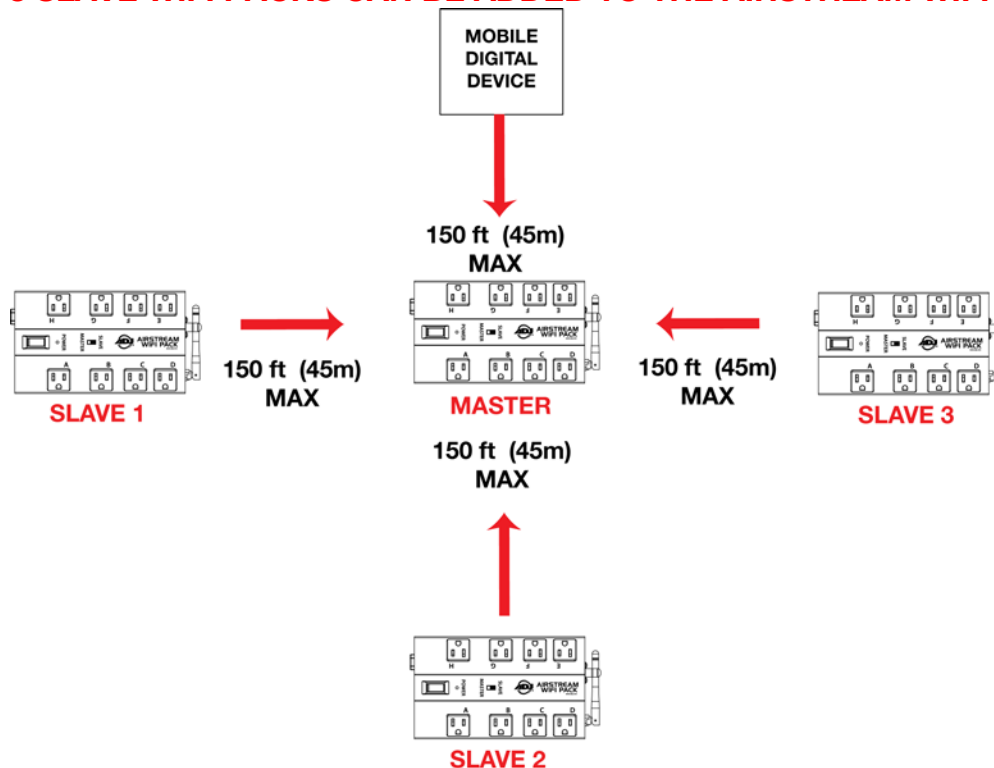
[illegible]

MOBILE DIGITAL DEVICE

150 ft (45m) MAX

H G F E
POWER MASTER SLAVE
AIRSTREAM WIFI PACK
A B C D

SLAVE 1

150 ft (45m) MAX

H G F E
POWER MASTER SLAVE
AIRSTREAM WIFI PACK
A B C D

MASTER

150 ft (45m) MAX

H G F E
POWER MASTER SLAVE
AIRSTREAM WIFI PACK
A B C D

SLAVE 3

150 ft (45m) MAX

H G F E
POWER MASTER SLAVE
AIRSTREAM WIFI PACK
A B C D

SLAVE 2